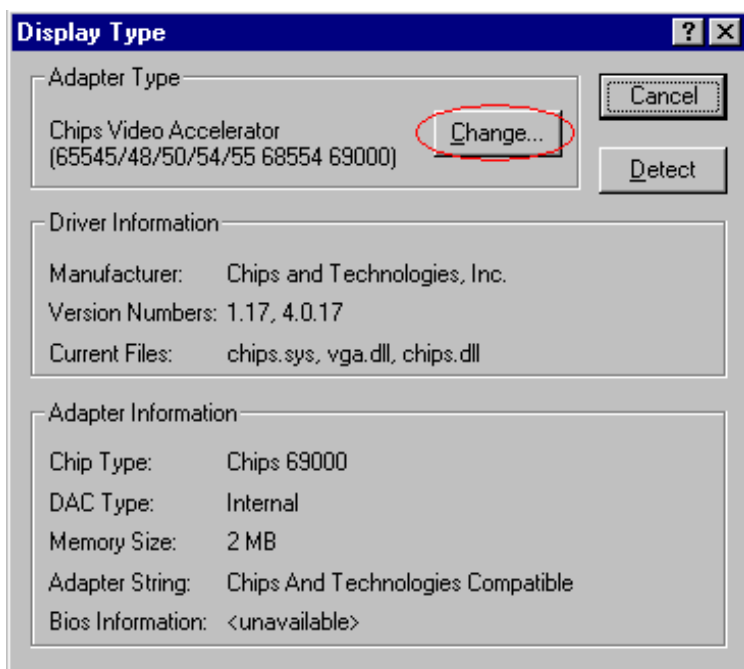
Display Type

?

Adapter Type

Chips Video Accelerator
(65545/48/50/54/55 68554 69000)

Change...

Cancel

Detect

Driver Information

| | |
|---|---|
| Manufacturer: | Chips and Technologies, Inc. |
| Version Numbers: | 1.17, 4.0.17 |
| Current Files: | chips.sys, vga.dll, chips.dll |

Adapter Information

| | |
|---|---|
| Chip Type: | Chips 69000 |
| DAC Type: | Internal |
| Memory Size: | 2 MB |
| Adapter String: | Chips And Technologies Compatible |
| Bios Information: | <unavailable> |